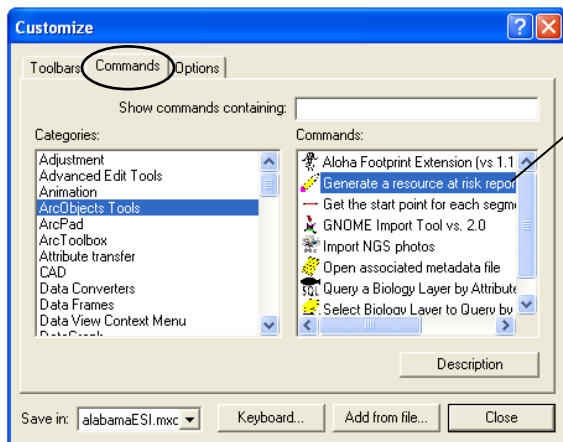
Customize

Toolbars Commands Options

Show commands containing:

Categories:

Adjustment
Advanced Edit Tools
Animation
ArcObjects Tools
ArcPad
ArcToolbox
Attribute transfer
CAD
Data Converters
Data Frames
Data View Context Menu
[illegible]

Commands:

Aloha Footprint Extension (vs 1.1
Generate a resource at risk repor
Get the start point for each segm
GNOME Import Tool vs. 2.0
Import NGS photos
Open associated metadata file
Query a Biology Layer by Attribute
Select Biology Layer to Query by

Description

Save in: alabamaESI.mxd

Keyboard...

Add from file...

Close